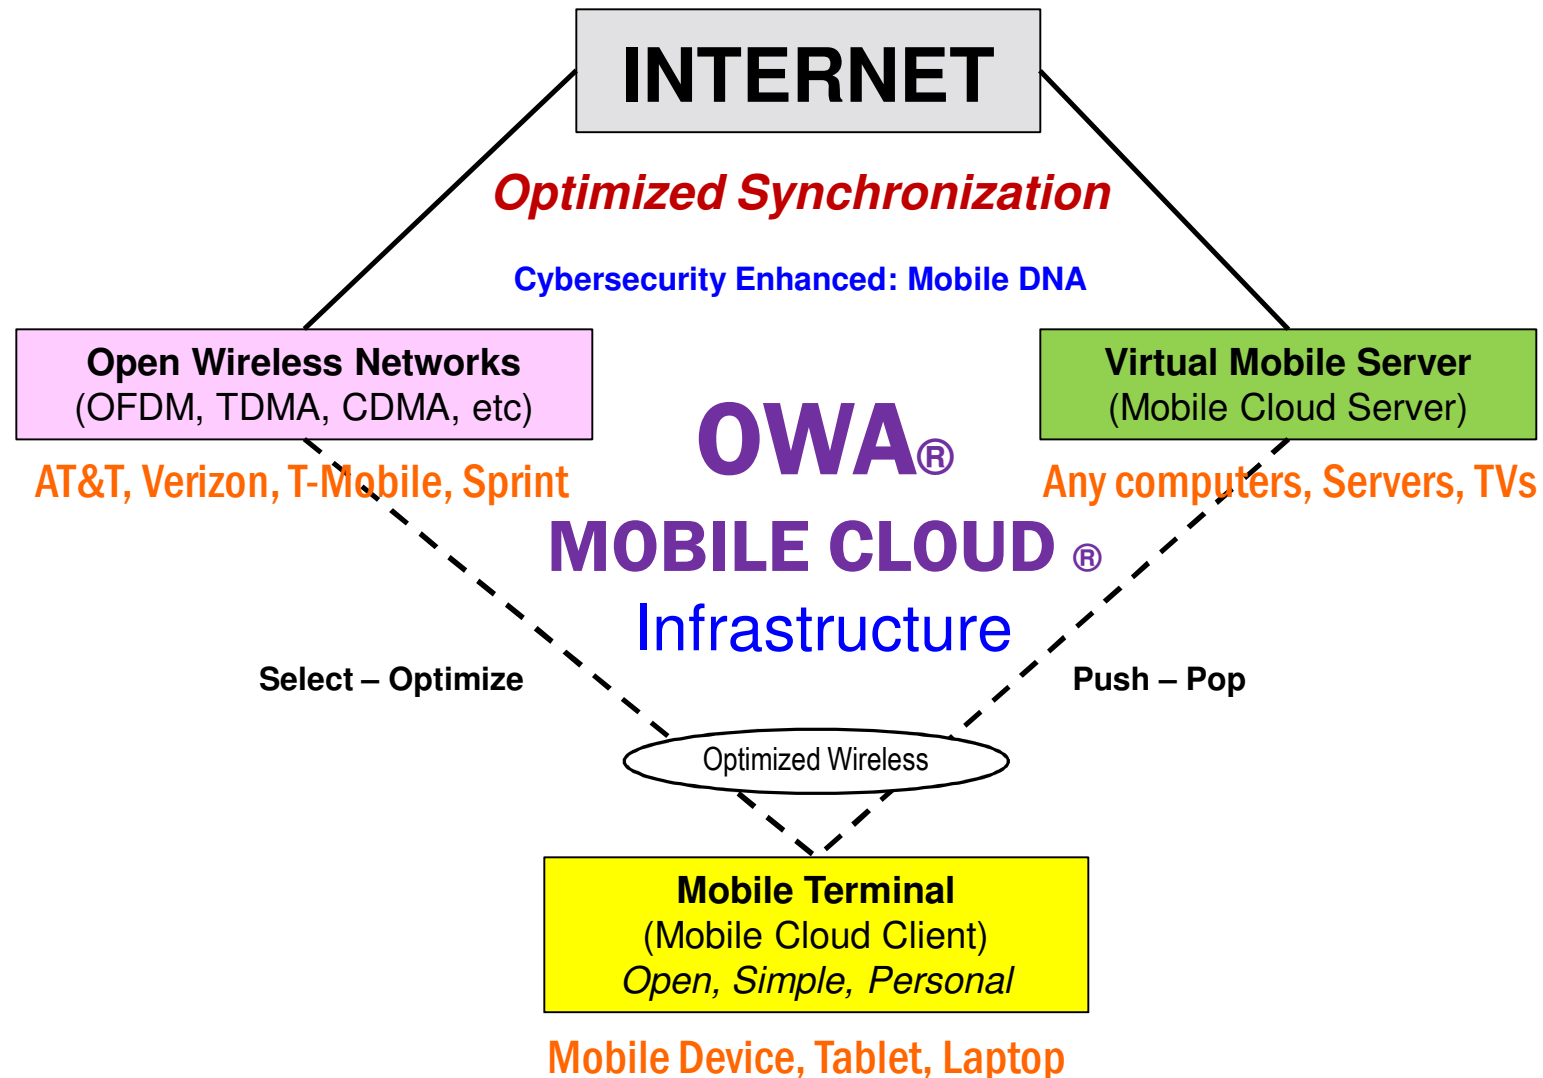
INTERNET

Optimized Synchronization

Cybersecurity Enhanced: Mobile DNA

Open Wireless Networks
(OFDM, TDMA, CDMA, etc)

AT&T, Verizon, T-Mobile, Sprint

Virtual Mobile Server
(Mobile Cloud Server)

Any computers, Servers, TVs

OWA®

MOBILE CLOUD ®

Infrastructure

Select – Optimize

Push – Pop

Optimized Wireless

Mobile Terminal
(Mobile Cloud Client)
Open, Simple, Personal

Mobile Device, Tablet, Laptop